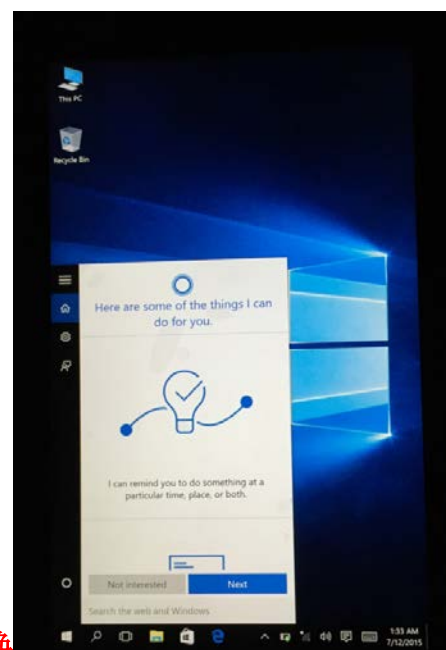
This PC

Recycle Bin

Here are some of the things I can do for you.

I can remind you to do something at a particular time, place, or both.

Not interested

Next

Search the web and Windows

1:33 AM
7/12/2015